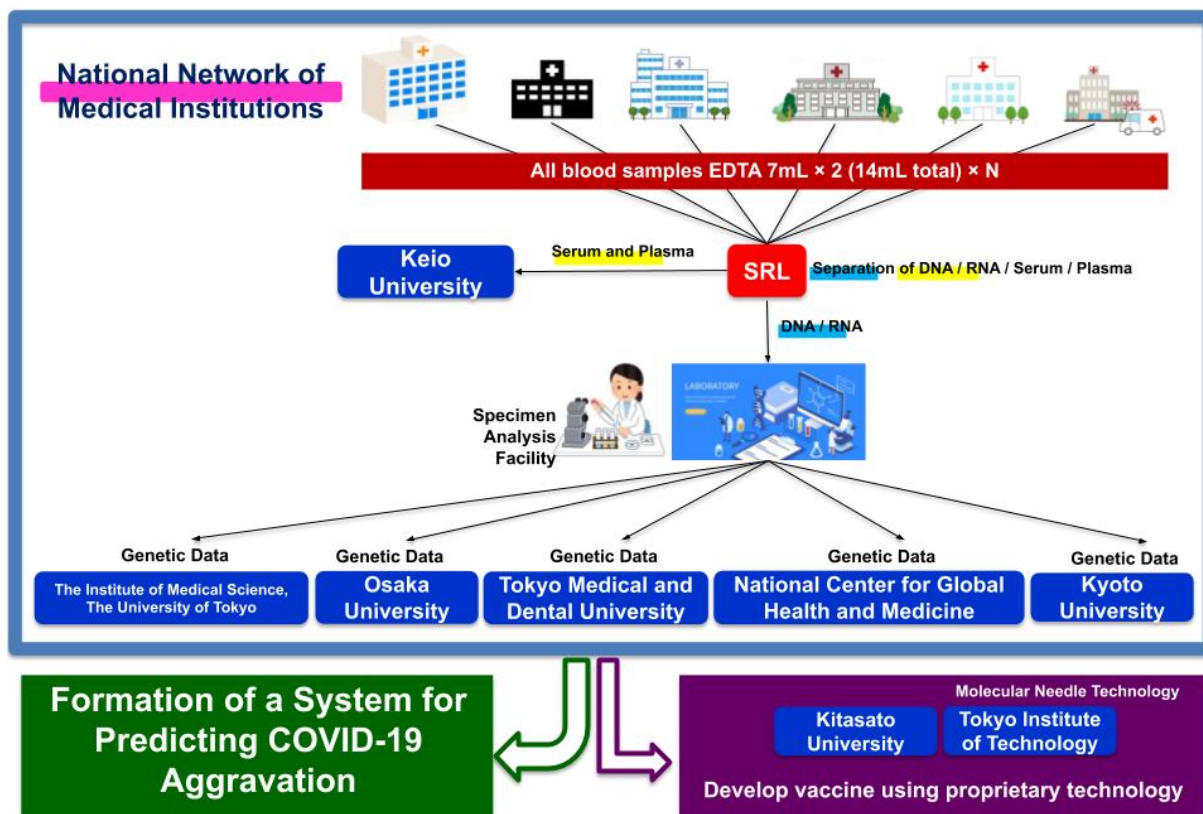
National Network of Medical Institutions

All blood samples EDTA 7mL × 2 (14mL total) × N

Keio University

Serum and Plasma

SRL

Separation of DNA / RNA / Serum / Plasma

DNA / RNA

LABORATORY

Specimen Analysis Facility

Genetic Data

The Institute of Medical Science, The University of Tokyo

Genetic Data

Osaka University

Genetic Data

Tokyo Medical and Dental University

Genetic Data

National Center for Global Health and Medicine

Genetic Data

Kyoto University

Formation of a System for Predicting COVID-19 Aggravation

Molecular Needle Technology

Kitasato University

Tokyo Institute of Technology

Develop vaccine using proprietary technology